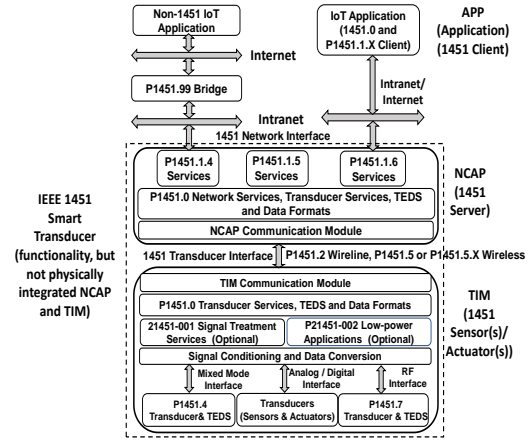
Non-1451 IoT Application

IoT Application (1451.0 and P1451.1.X Client)

APP (Application) (1451 Client)

Internet

P1451.99 Bridge

Intranet/ Internet

Intranet

1451 Network Interface

P1451.1.4 Services

P1451.1.5 Services

P1451.1.6 Services

NCAP (1451 Server)

P1451.0 Network Services, Transducer Services, TEDS and Data Formats

NCAP Communication Module

IEEE 1451 Smart Transducer (functionality, but not physically integrated NCAP and TIM)

1451 Transducer Interface

P1451.2 Wireline, P1451.5 or P1451.5.X Wireless

TIM Communication Module

P1451.0 Transducer Services, TEDS and Data Formats

TIM (1451 Sensor(s)/ Actuator(s))

21451-001 Signal Treatment Services (Optional)

P21451-002 Low-power Applications (Optional)

Signal Conditioning and Data Conversion

Mixed Mode Interface

Analog / Digital Interface

RF Interface

P1451.4 Transducer& TEDS

Transducers (Sensors & Actuators)

P1451.7 Transducer & TEDS